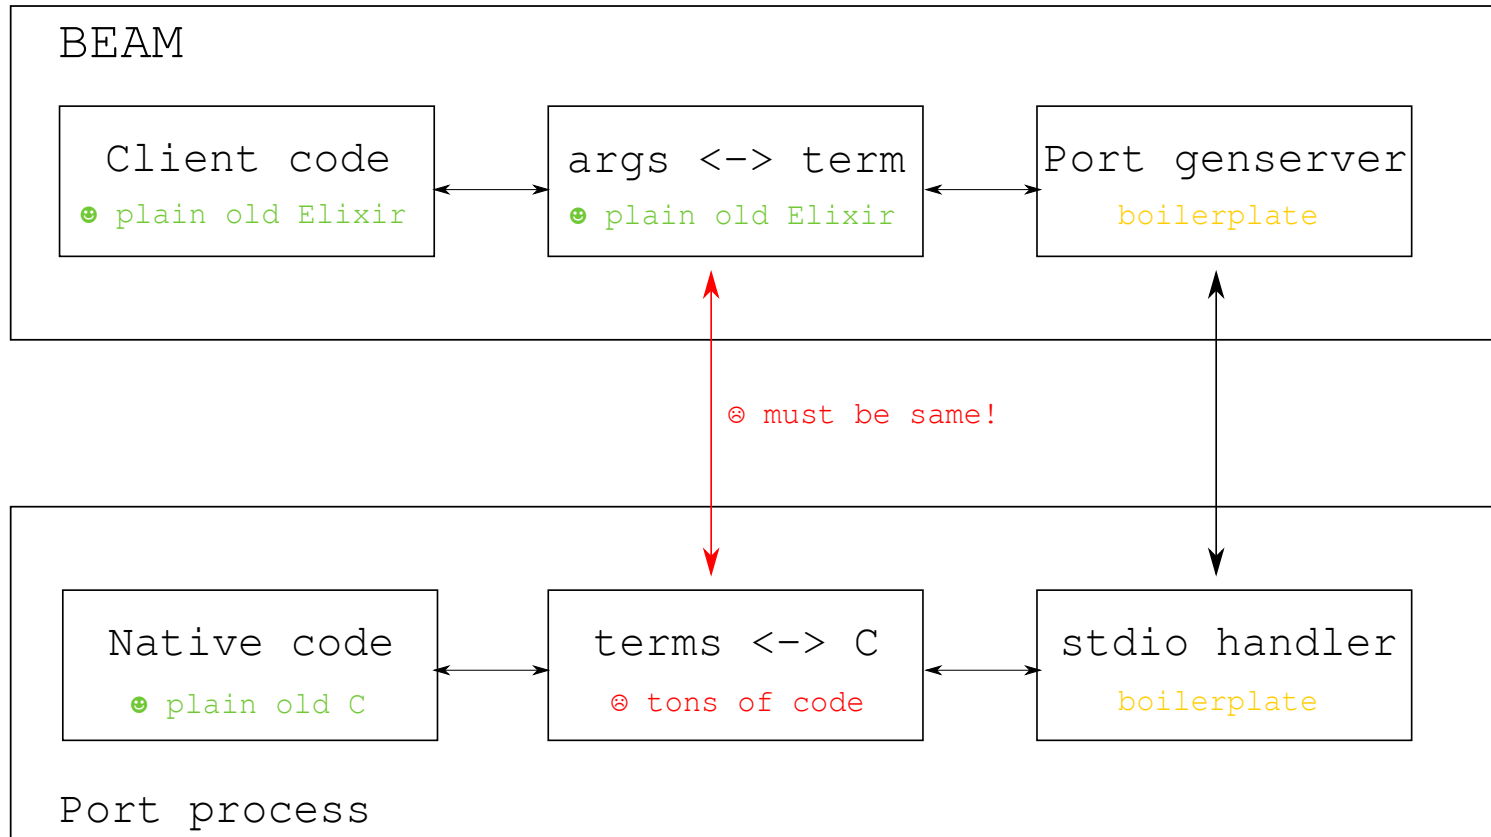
BEAM

Client code
☻ plain old Elixir

args <-> term
☻ plain old Elixir

Port genserver
boilerplate

☹ must be same!

Native code
☻ plain old C

terms <-> C
☹ tons of code

stdio handler
boilerplate

Port process